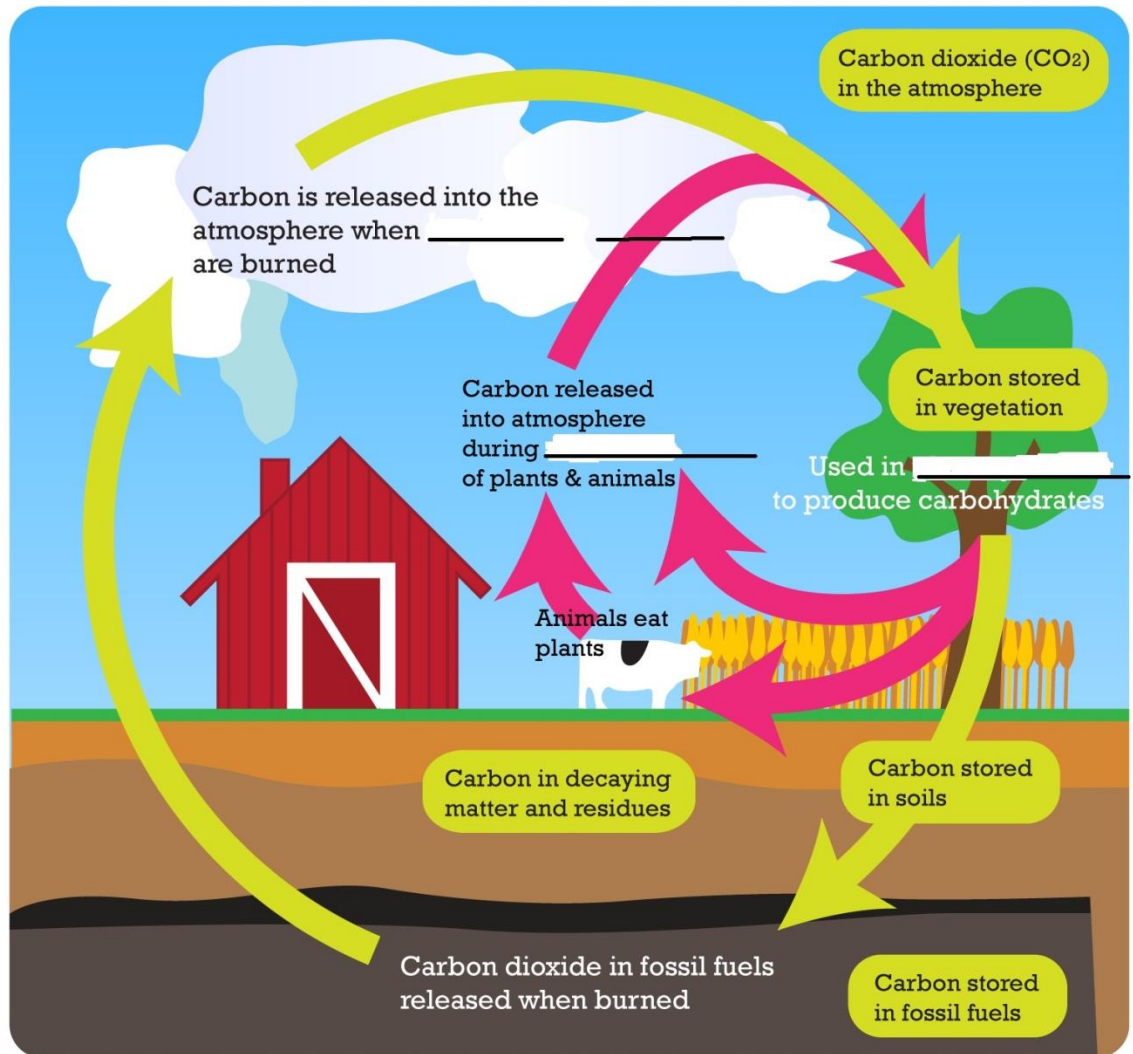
Carbon dioxide ($CO_2$) in the atmosphere

Carbon is released into the atmosphere when ________ ______ are burned

Carbon released into atmosphere during ____________ of plants & animals

Carbon stored in vegetation

Used in ________ to produce carbohydrates

Animals eat plants

Carbon in decaying matter and residues

Carbon stored in soils

Carbon dioxide in fossil fuels released when burned

Carbon stored in fossil fuels